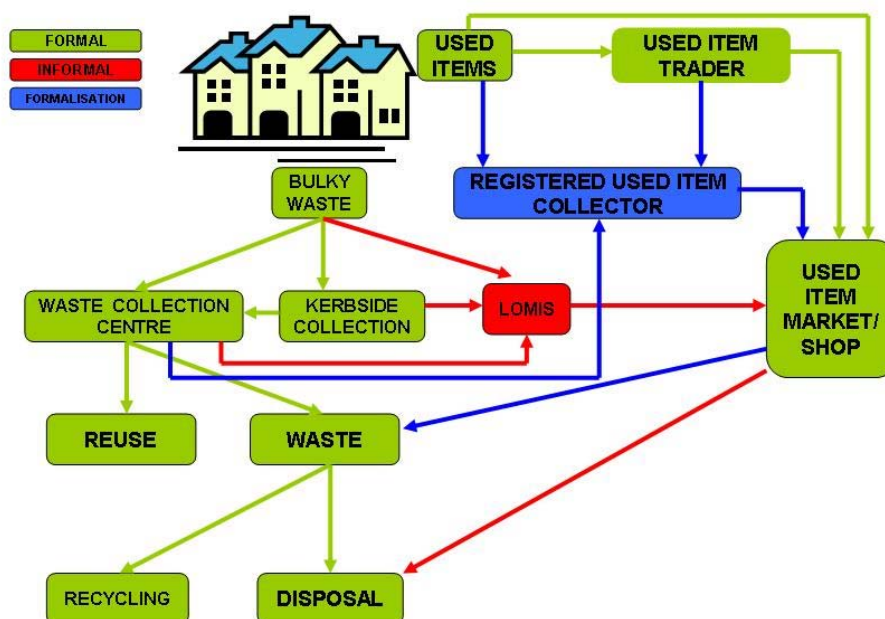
FORMAL
INFORMAL
FORMALISATION

USED ITEMS
USED ITEM TRADER
REGISTERED USED ITEM COLLECTOR
BULKY WASTE
USED ITEM MARKET/ SHOP
WASTE COLLECTION CENTRE
KERBSIDE COLLECTION
LOMIS
REUSE
WASTE
RECYCLING
DISPOSAL